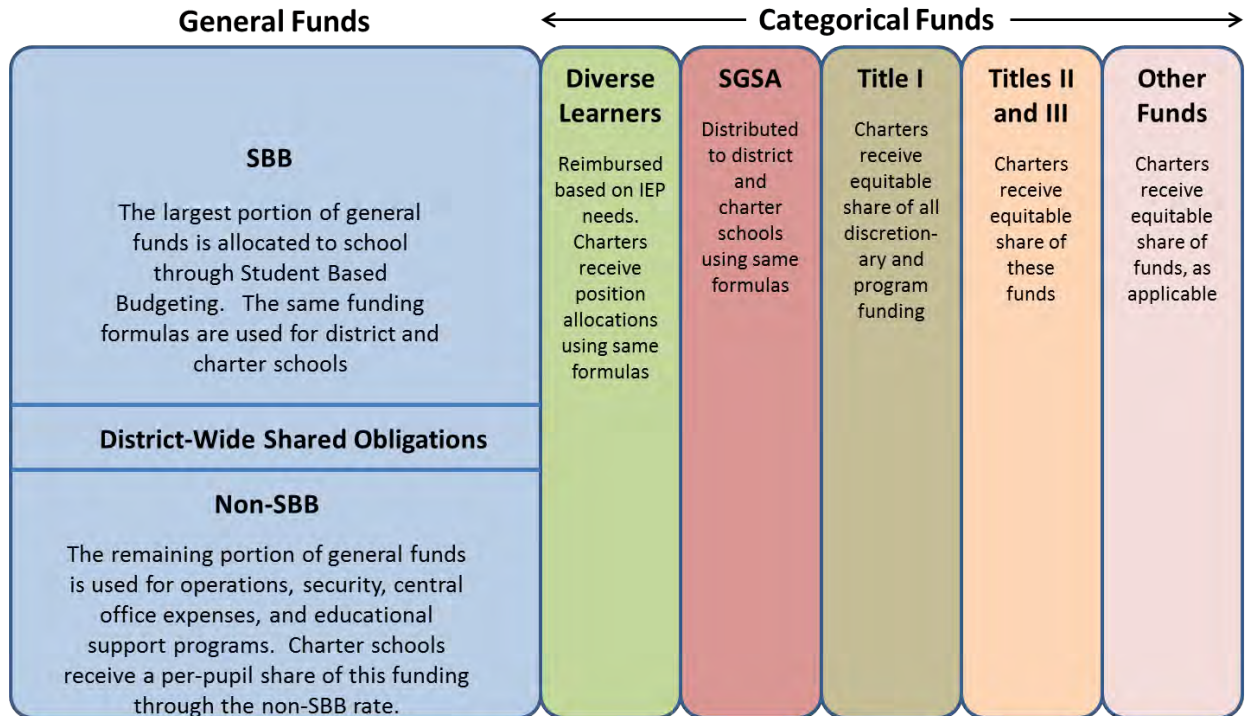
General Funds

Categorical Funds

SBB

The largest portion of general funds is allocated to school through Student Based Budgeting. The same funding formulas are used for district and charter schools

District-Wide Shared Obligations

Non-SBB

The remaining portion of general funds is used for operations, security, central office expenses, and educational support programs. Charter schools receive a per-pupil share of this funding through the non-SBB rate.

Diverse Learners

Reimbursed based on IEP needs. Charters receive position allocations using same formulas

SGSA

Distributed to district and charter schools using same formulas

Title I

Charters receive equitable share of all discretionary and program funding

Titles II and III

Charters receive equitable share of these funds

Other Funds

Charters receive equitable share of funds, as applicable